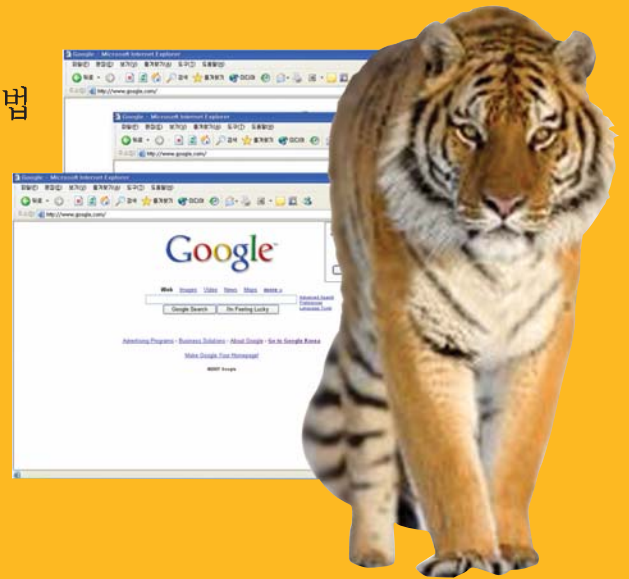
법

Google - Microsoft Internet Explorer
http://www.google.com/

Google - Microsoft Internet Explorer
http://www.google.com/

Google - Microsoft Internet Explorer
http://www.google.com/

Google

Web Images Video News Maps more »

Google Search I'm Feeling Lucky

Advanced Search
Preferences
Language Tools

Advertising Programs - Business Solutions - About Google - Go to Google Korea

Make Google Your Homepage!

©2007 Google